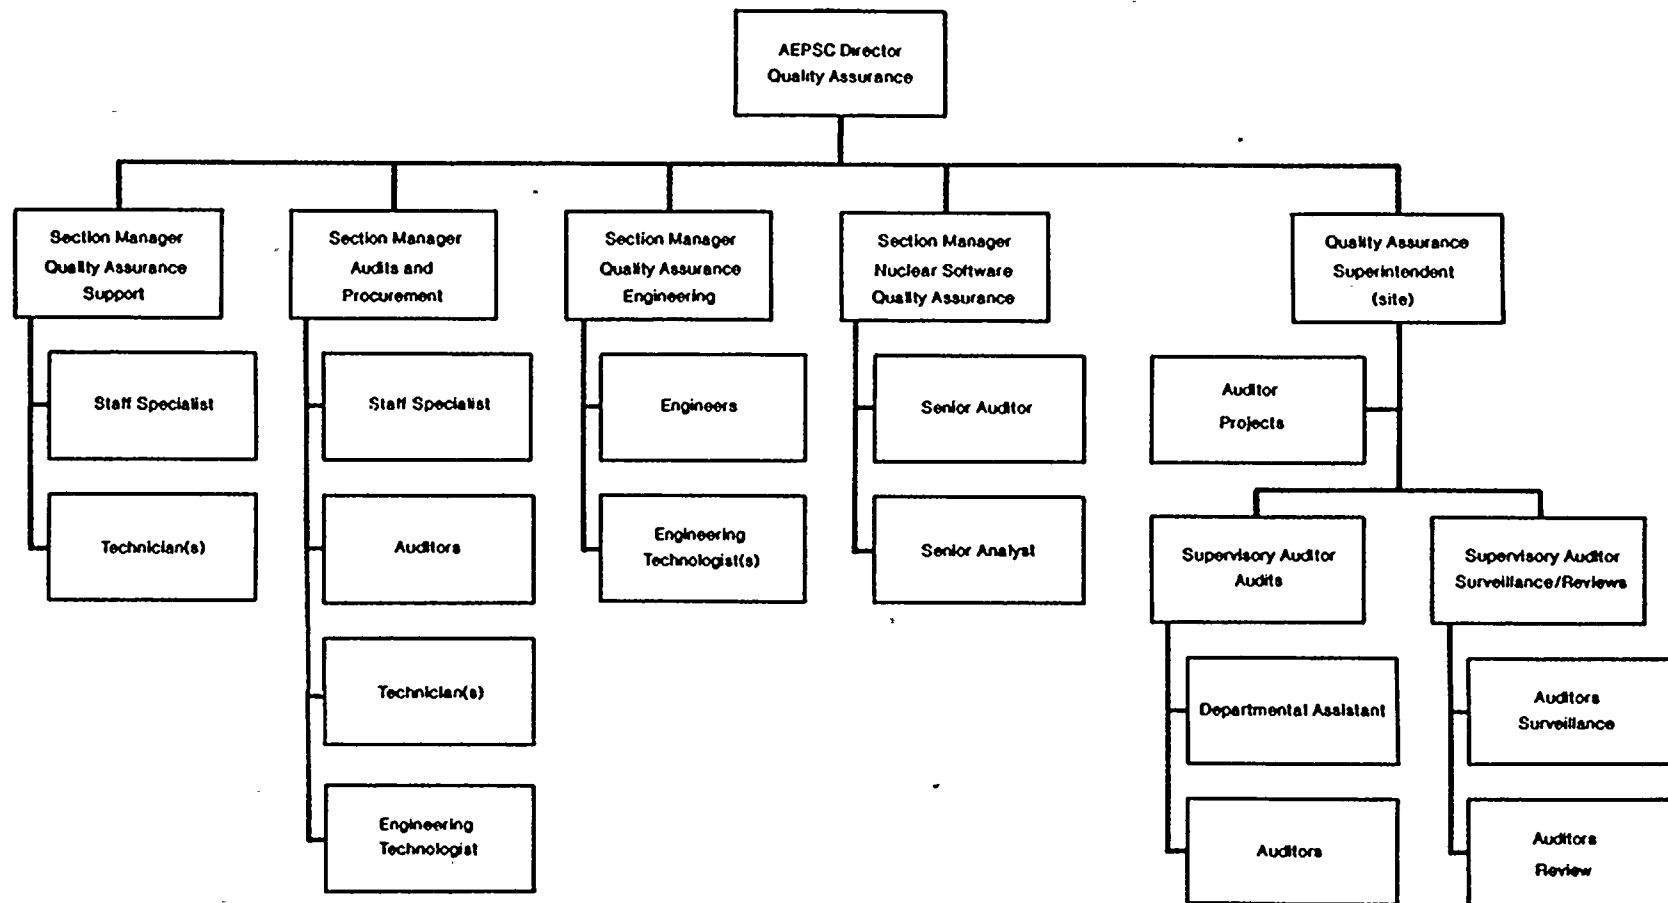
AEPSC Director
Quality Assurance

Section Manager
Quality Assurance
Support

Staff Specialist

Technician(s)

Section Manager
Audits and
Procurement

Staff Specialist

Auditors

Technician(s)

Engineering
Technologist

Section Manager
Quality Assurance
Engineering

Engineers

Engineering
Technologist(s)

Section Manager
Nuclear Software
Quality Assurance

Senior Auditor

Senior Analyst

Quality Assurance
Superintendent
(site)

Auditor
Projects

Supervisory Auditor
Audits

Departmental Assistant

Auditors

Supervisory Auditor
Surveillance/Reviews

Auditors
Surveillance

Auditors
Review